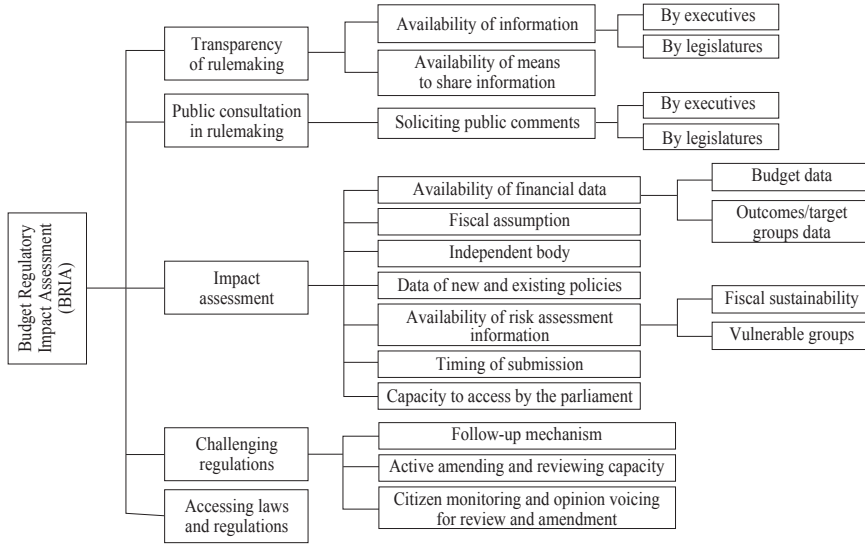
Budget Regulatory Impact Assessment (BRIA)

Transparency of rulemaking

Availability of information

By executives

By legislatures

Availability of means to share information

Public consultation in rulemaking

Soliciting public comments

By executives

By legislatures

Impact assessment

Availability of financial data

Budget data

Outcomes/target groups data

Fiscal assumption

Independent body

Data of new and existing policies

Availability of risk assessment information

Fiscal sustainability

Vulnerable groups

Timing of submission

Capacity to access by the parliament

Challenging regulations

Follow-up mechanism

Active amending and reviewing capacity

Citizen monitoring and opinion voicing for review and amendment

Accessing laws and regulations